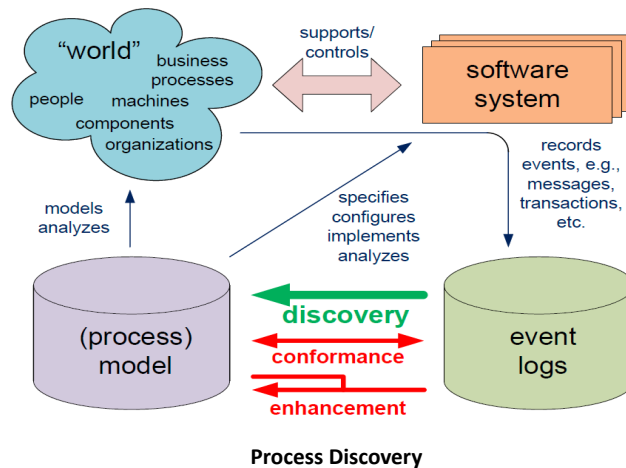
"world"
business processes
people
machines
components
organizations

supports/ controls

software system

records events, e.g., messages, transactions, etc.

models analyzes

specifies configures implements analyzes

(process) model

discovery

conformance

enhancement

event logs

Process Discovery